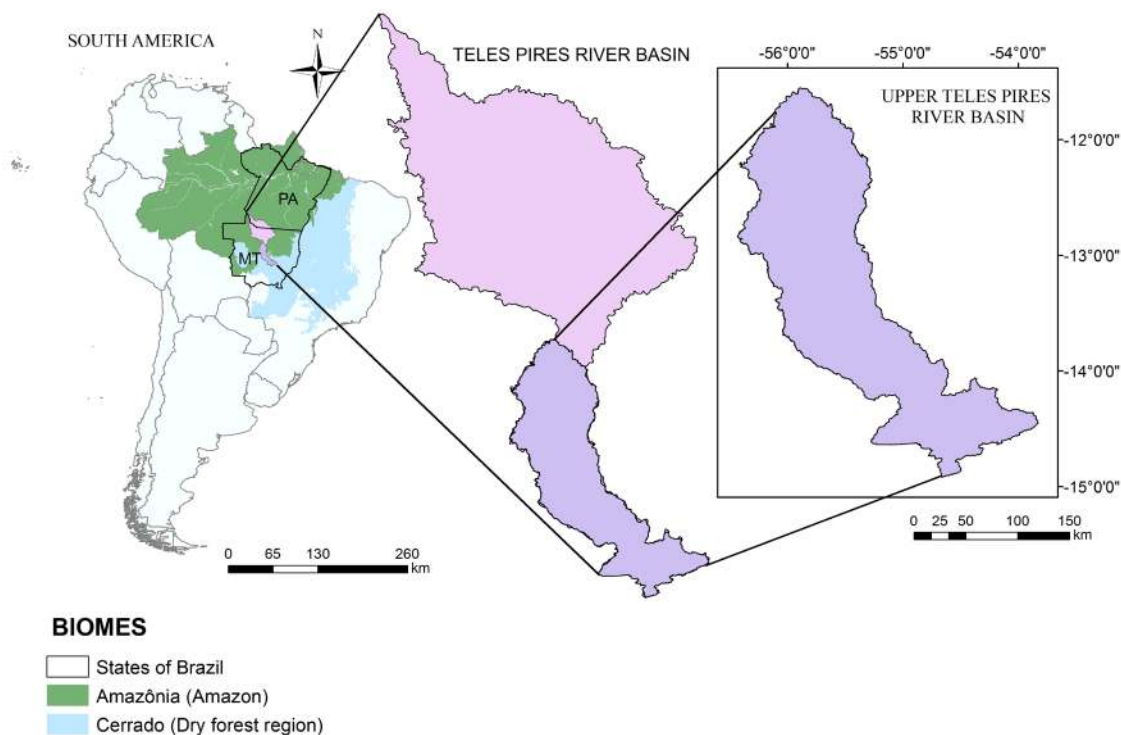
SOUTH AMERICA

N

PA

MT

0 65 130 260
km

TELES PIRES RIVER BASIN

-56°0'0" -55°0'0" -54°0'0"

UPPER TELES PIRES RIVER BASIN

-12°0'0"

-13°0'0"

-14°0'0"

-15°0'0"

0 25 50 100 150
km

BIOMES

States of Brazil

Amazônia (Amazon)

Cerrado (Dry forest region)